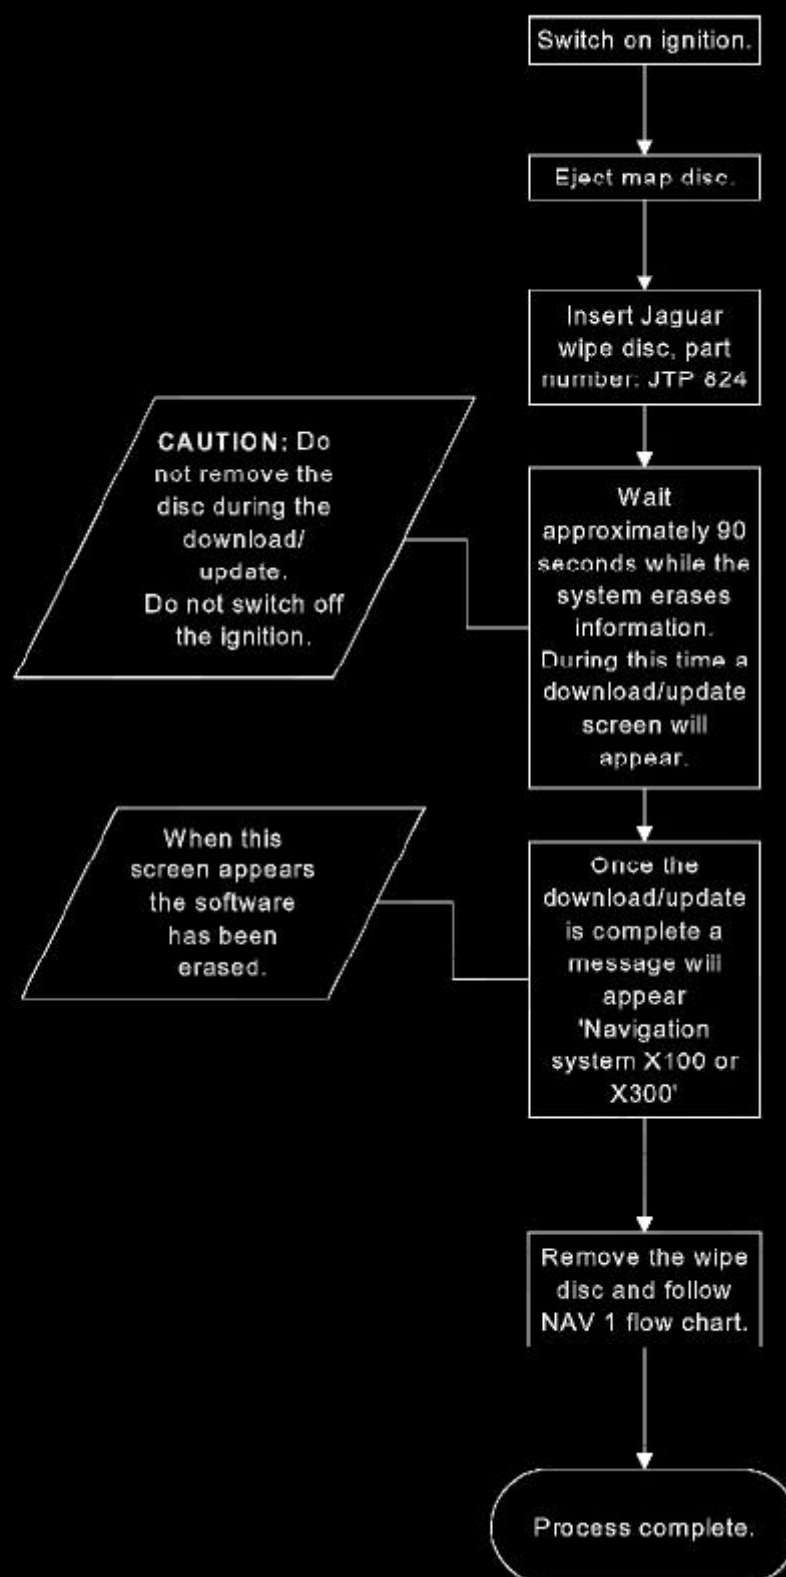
Switch on ignition.

Eject map disc.

Insert Jaguar wipe disc, part number: JTP 824

CAUTION: Do not remove the disc during the download/ update. Do not switch off the ignition.

Wait approximately 90 seconds while the system erases information. During this time a download/update screen will appear.

When this screen appears the software has been erased.

Once the download/update is complete a message will appear 'Navigation system X100 or X300'

Remove the wipe disc and follow NAV 1 flow chart.

Process complete.